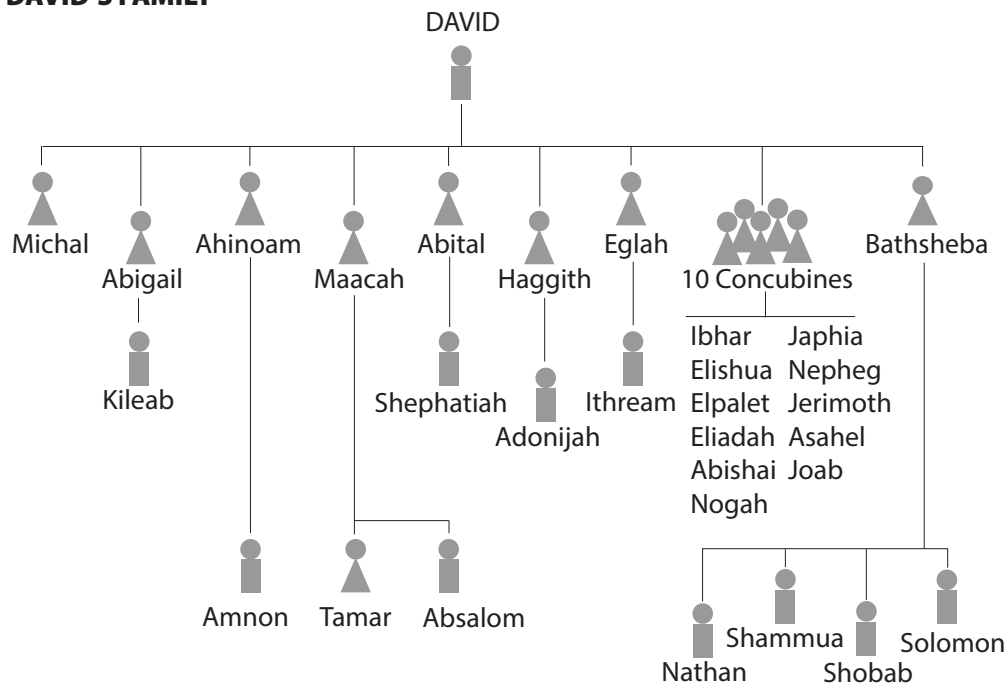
DAVID'S FAMILY

DAVID

Michal
Abigail
Kileab
Ahinoam
Amnon
Maacah
Tamar
Absalom
Abital
Shephatiah
Haggith
Adonijah
Eglah
Ithream
10 Concubines
Ibhar
Elishua
Elpalet
Eliadah
Abishai
Nogah
Japhia
Nepheg
Jerimoth
Asahel
Joab
Bathsheba
Nathan
Shammua
Shobab
Solomon